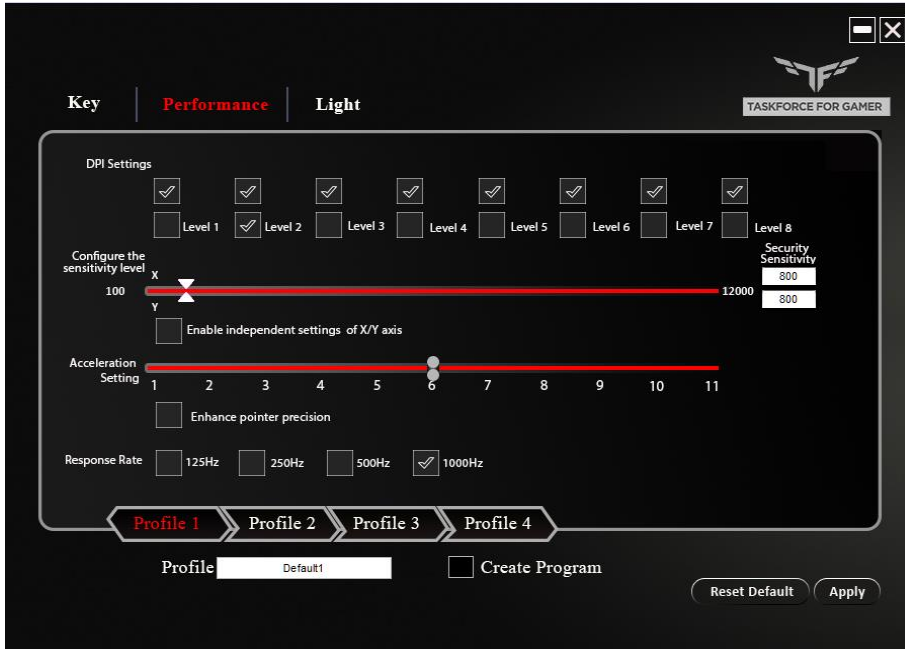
Key
Performance
Light

TASKFORCE FOR GAMER

DPI Settings

Level 1 Level 2 Level 3 Level 4 Level 5 Level 6 Level 7 Level 8

Configure the sensitivity level
X
100
Y
12000
Security Sensitivity
800
800

Enable independent settings of X/Y axis

Acceleration Setting
1 2 3 4 5 6 7 8 9 10 11

Enhance pointer precision

Response Rate 125Hz 250Hz 500Hz 1000Hz

Profile 1 Profile 2 Profile 3 Profile 4

Profile Default1
Create Program

Reset Default
Apply